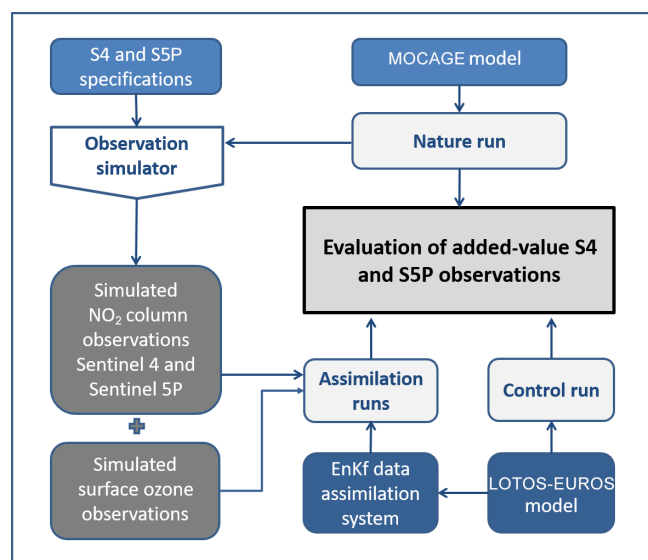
S4 and S5P specifications

MOCAGE model

Observation simulator

Nature run

Evaluation of added-value S4 and S5P observations

Simulated $NO_2$ column observations Sentinel 4 and Sentinel 5P

Assimilation runs

Control run

Simulated surface ozone observations

EnKf data assimilation system

LOTOS-EUROS model